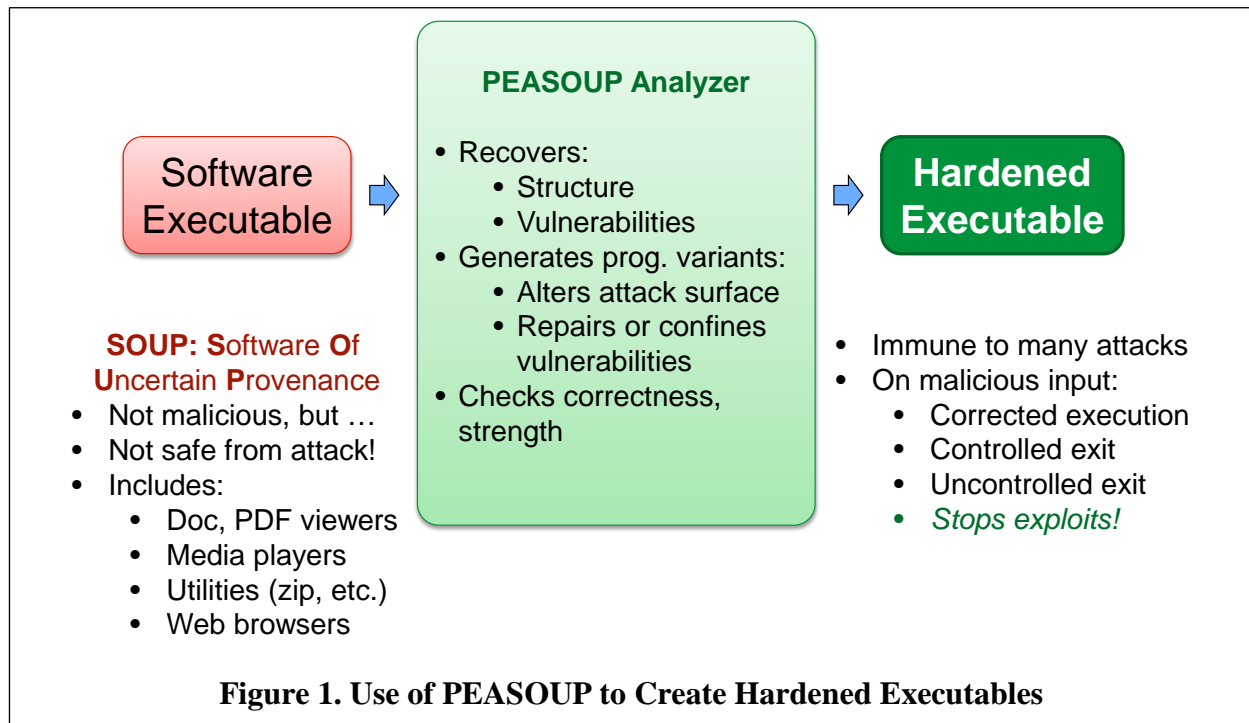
Software Executable

SOUP: Software Of Uncertain Provenance
- Not malicious, but …
- Not safe from attack!
- Includes:
  - Doc, PDF viewers
  - Media players
  - Utilities (zip, etc.)
  - Web browsers

PEASOUP Analyzer

- Recovers:
  - Structure
  - Vulnerabilities
- Generates prog. variants:
  - Alters attack surface
  - Repairs or confines vulnerabilities
- Checks correctness, strength

Hardened Executable

- Immune to many attacks
- On malicious input:
  - Corrected execution
  - Controlled exit
  - Uncontrolled exit
  - Stops exploits!

Figure 1. Use of PEASOUP to Create Hardened Executables